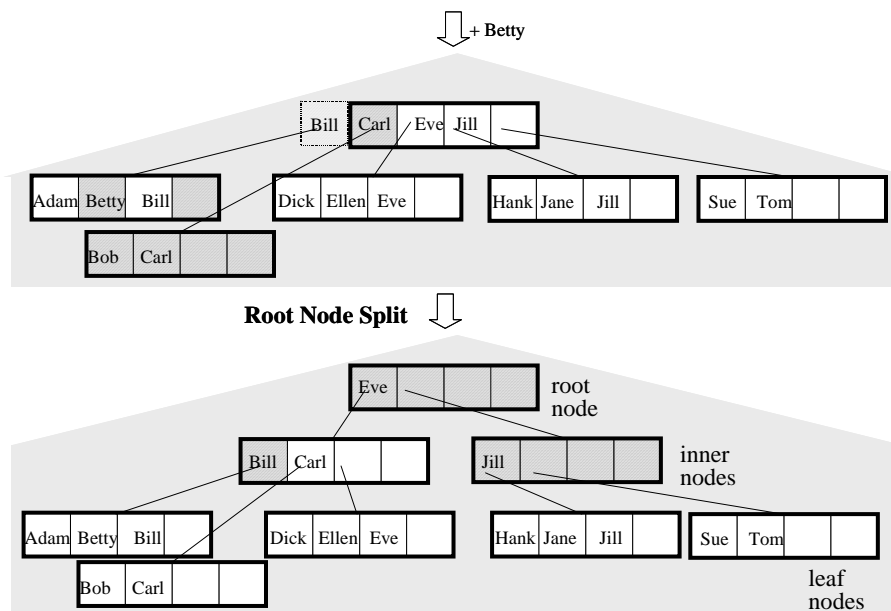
+ Betty

Bill | Carl | Eve | Jill

Adam | Betty | Bill

Dick | Ellen | Eve

Hank | Jane | Jill

Sue | Tom

Bob | Carl

Root Node Split

Eve

root node

Bill | Carl

Jill

inner nodes

Adam | Betty | Bill

Dick | Ellen | Eve

Hank | Jane | Jill

Sue | Tom

Bob | Carl

leaf nodes